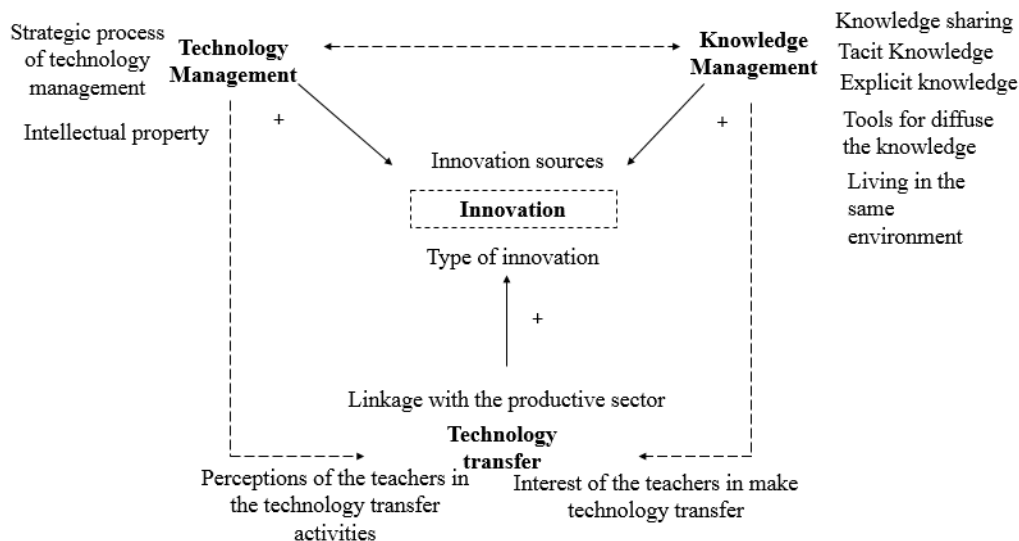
Strategic process of technology management

Technology Management

Intellectual property

+

Knowledge Management

Knowledge sharing
Tacit Knowledge
Explicit knowledge
Tools for diffuse the knowledge
Living in the same environment

+

Innovation sources

Innovation

Type of innovation

+

Linkage with the productive sector

Technology transfer

Perceptions of the teachers in the technology transfer activities

Interest of the teachers in make technology transfer